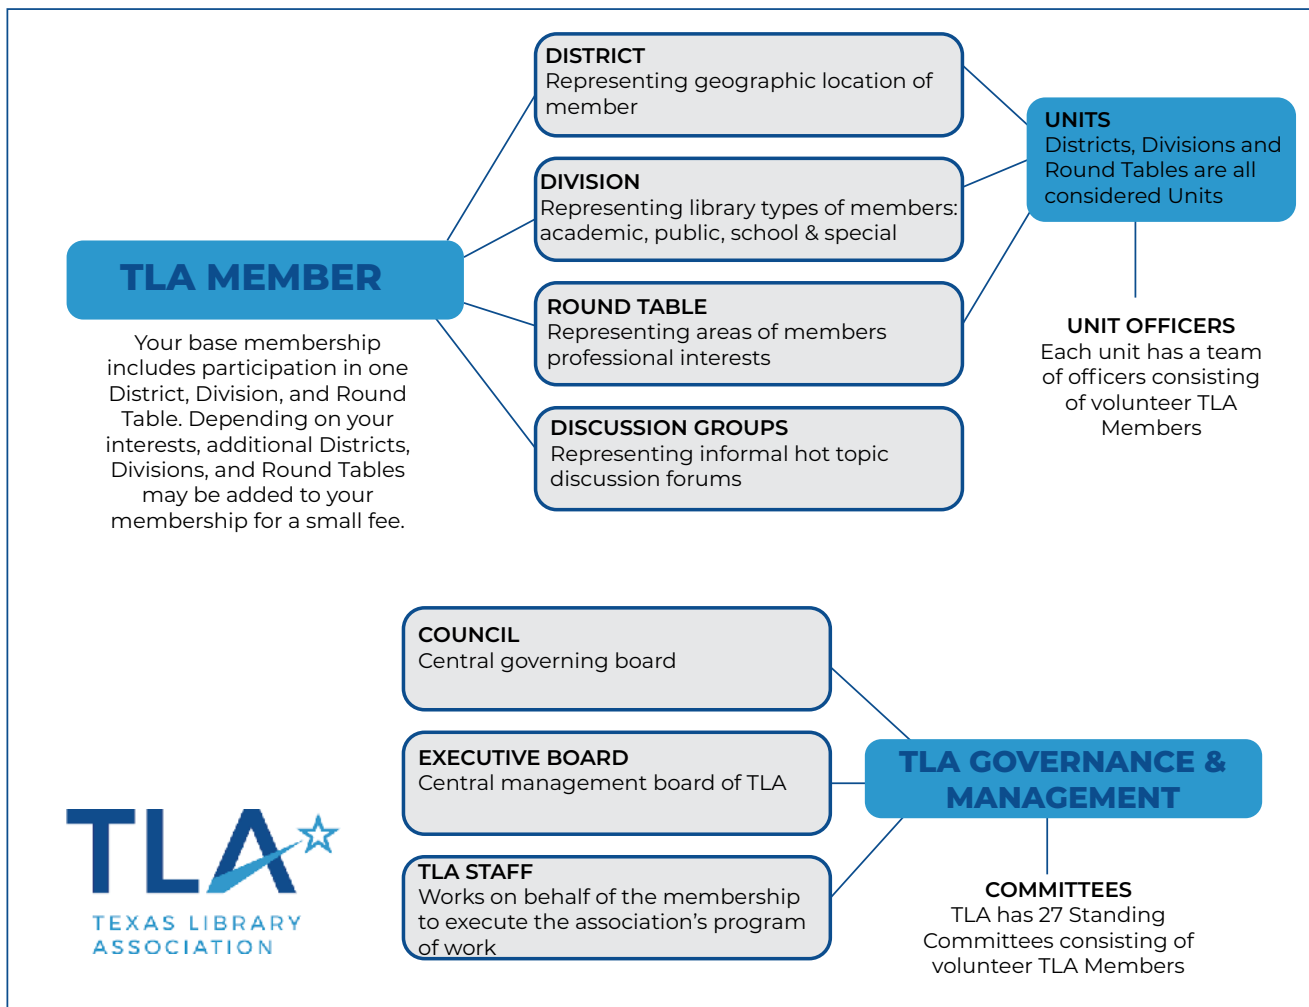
TLA MEMBER

Your base membership includes participation in one District, Division, and Round Table. Depending on your interests, additional Districts, Divisions, and Round Tables may be added to your membership for a small fee.

DISTRICT
Representing geographic location of member

DIVISION
Representing library types of members: academic, public, school & special

ROUND TABLE
Representing areas of members professional interests

DISCUSSION GROUPS
Representing informal hot topic discussion forums

UNITS
Districts, Divisions and Round Tables are all considered Units

UNIT OFFICERS
Each unit has a team of officers consisting of volunteer TLA Members

COUNCIL
Central governing board

EXECUTIVE BOARD
Central management board of TLA

TLA STAFF
Works on behalf of the membership to execute the association's program of work

TLA GOVERNANCE & MANAGEMENT

COMMITTEES
TLA has 27 Standing Committees consisting of volunteer TLA Members

TLA
TEXAS LIBRARY ASSOCIATION